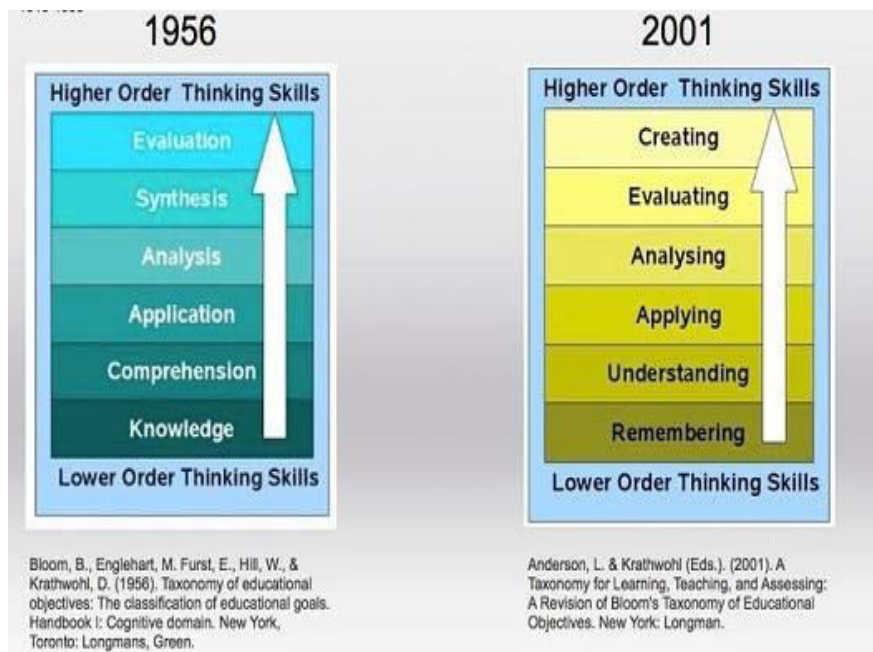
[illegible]

1956

Higher Order Thinking Skills

Evaluation

Synthesis

Analysis

Application

Comprehension

Knowledge

Lower Order Thinking Skills

Bloom, B., Englehart, M. Furst, E., Hill, W., & Krathwohl, D. (1956). Taxonomy of educational objectives: The classification of educational goals. Handbook I: Cognitive domain. New York, Toronto: Longmans, Green.

2001

Higher Order Thinking Skills

Creating

Evaluating

Analysing

Applying

Understanding

Remembering

Lower Order Thinking Skills

Anderson, L. & Krathwohl (Eds.). (2001). A Taxonomy for Learning, Teaching, and Assessing: A Revision of Bloom's Taxonomy of Educational Objectives. New York: Longman.